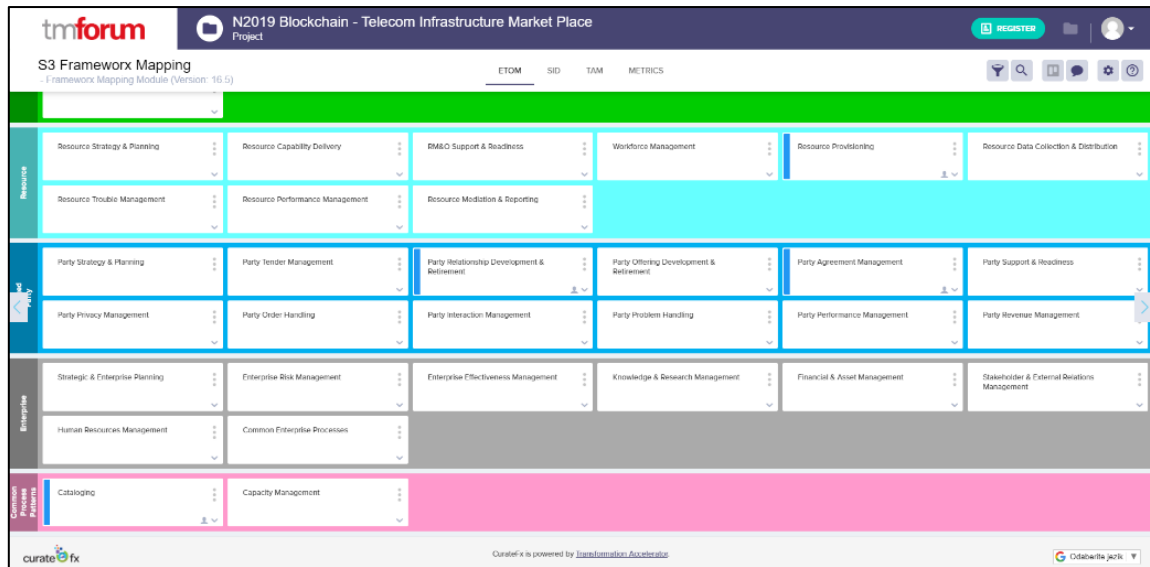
tmforum

N2019 Blockchain - Telecom Infrastructure Market Place
Project

REGISTER

S3 Frameworx Mapping
- Frameworx Mapping Module (Version: 16.5)

ETOM SID TAM METRICS

Resource

Resource Strategy & Planning
Resource Capability Delivery
RM&O Support & Readiness
Workforce Management
Resource Provisioning
Resource Data Collection & Distribution
Resource Trouble Management
Resource Performance Management
Resource Mediation & Reporting

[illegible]Party

Party Strategy & Planning
Party Tender Management
Party Relationship Development & Retirement
Party Offering Development & Retirement
Party Agreement Management
Party Support & Readiness
Party Privacy Management
Party Order Handling
Party Interaction Management
Party Problem Handling
Party Performance Management
Party Revenue Management

Enterprise

Strategic & Enterprise Planning
Enterprise Risk Management
Enterprise Effectiveness Management
Knowledge & Research Management
Financial & Asset Management
Stakeholder & External Relations Management
Human Resources Management
Common Enterprise Processes

Common Process Patterns

Cataloging
Capacity Management

curatefx

CurateFx is powered by Transformation Accelerator

Odaberite jezik